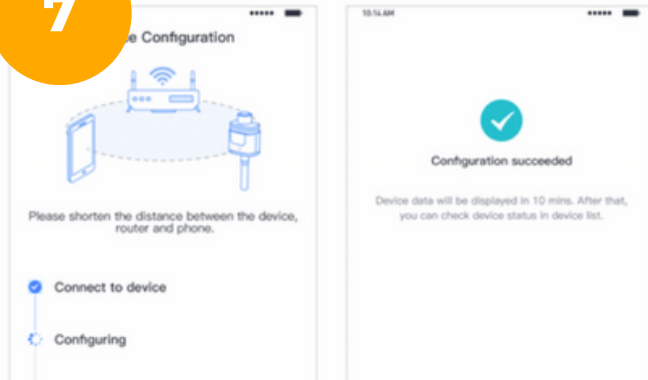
7

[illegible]e Configuration

Please shorten the distance between the device, router and phone.

Connect to device

Configuring

10:14 AM

Configuration succeeded

Device data will be displayed in 10 mins. After that, you can check device status in device list.